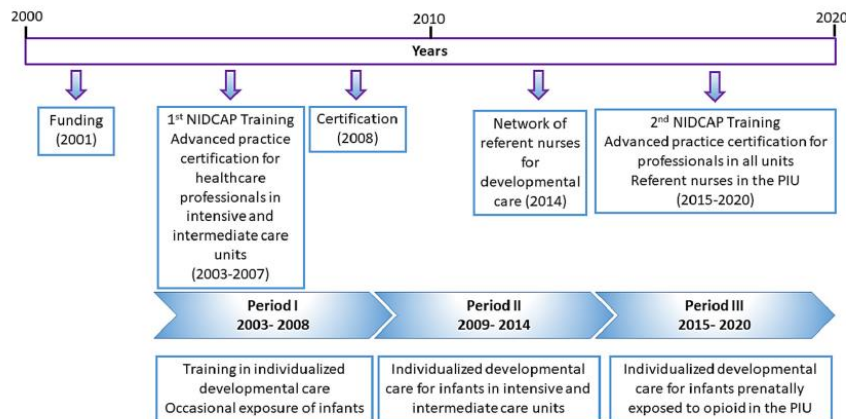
2000

2010

2020

Years

Funding (2001)

1$^{st}$ NIDCAP Training Advanced practice certification for healthcare professionals in intensive and intermediate care units (2003-2007)

Certification (2008)

Network of referent nurses for developmental care (2014)

2$^{nd}$ NIDCAP Training Advanced practice certification for professionals in all units Referent nurses in the PIU (2015-2020)

Period I 2003- 2008

Period II 2009- 2014

Period III 2015- 2020

Training in individualized developmental care Occasional exposure of infants

Individualized developmental care for infants in intensive and intermediate care units

Individualized developmental care for infants prenatally exposed to opioid in the PIU